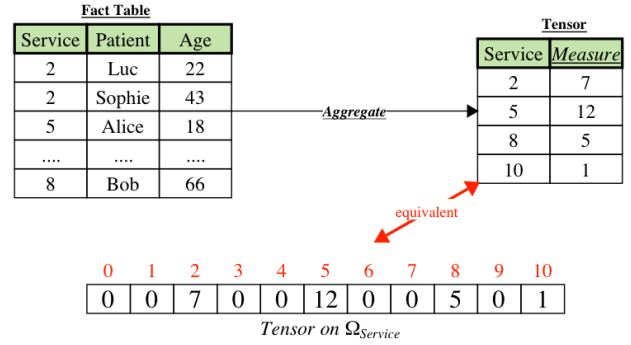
Fact Table

| Service | Patient | Age |
|---|---|---|
| 2 | Luc | 22 |
| 2 | Sophie | 43 |
| 5 | Alice | 18 |
| .... | .... | .... |
| 8 | Bob | 66 |

Aggregate

Tensor

| Service | *Measure* |
|---|---|
| 2 | 7 |
| 5 | 12 |
| 8 | 5 |
| 10 | 1 |

equivalent

| 0 | 1 | 2 | 3 | 4 | 5 | 6 | 7 | 8 | 9 | 10 |
|---|---|---|---|---|---|---|---|---|---|---|
| 0 | 0 | 7 | 0 | 0 | 12 | 0 | 0 | 5 | 0 | 1 |

Tensor on $\Omega_{Service}$